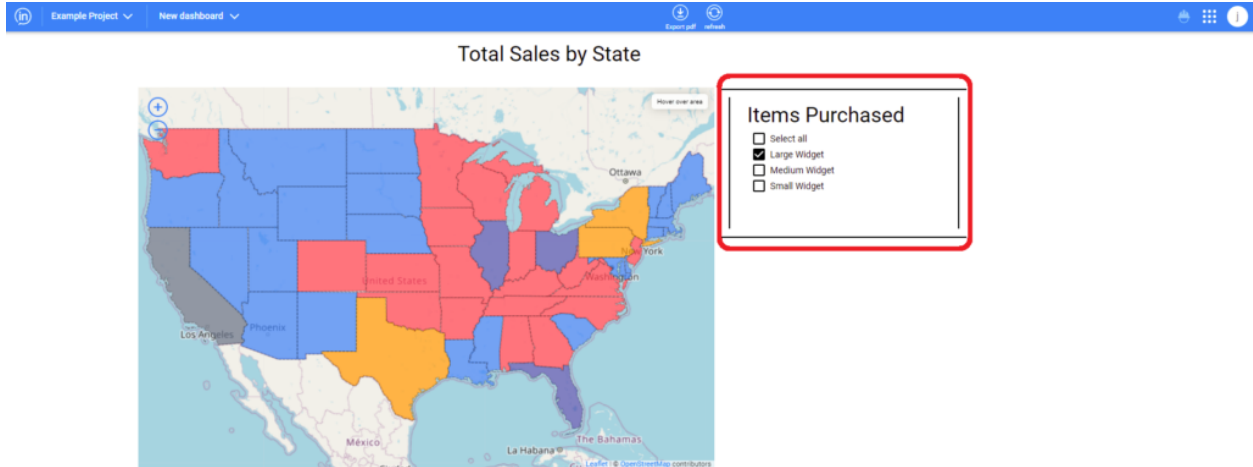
in Example Project New dashboard

Export pdf refresh

J

Total Sales by State

Hover over area

Ottawa

New York

United States

Washington

Phoenix

Los Angeles

México

La Habana

The Bahamas

Leaflet | © OpenStreetMap contributors

Items Purchased

Select all

Large Widget

Medium Widget

Small Widget